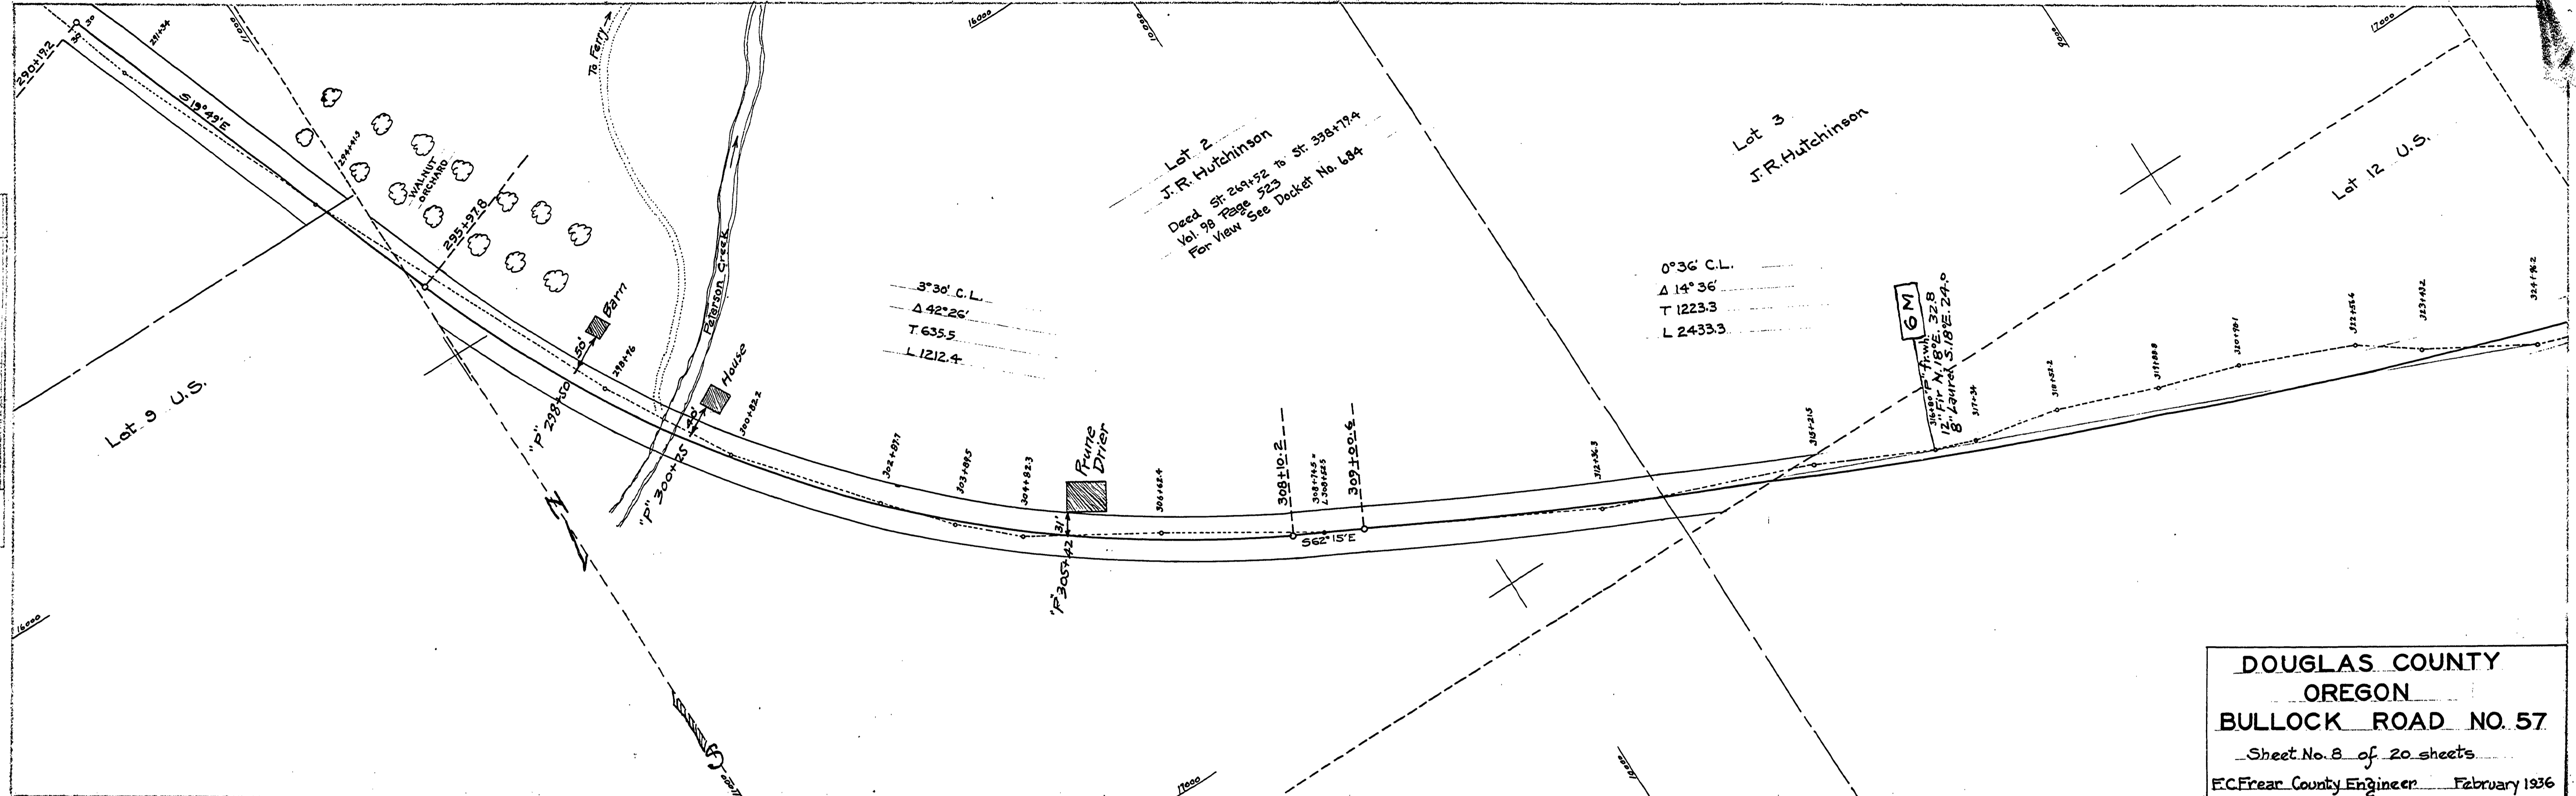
290+19.2
30 30
291+34
S 19°49'E
294+41.3
WALNUT ORCHARD
295+97.8
To Ferry
Peterson Creek
50'
Barn
298+76
"P" 298+30
House
"P" 300+25
300+82.2
Lot 9 U.S.
N
S
3°30' C.L.
Δ 42°26'
T 635.5
L 1212.4
302+87.7
303+88.5
304+82.3
Prune Drier
31'
"P" 305+42
306+62.4
308+10.2
308+74.5
309+00.6
S62°15'E
Lot 2
J.R. Hutchinson
Deed St. 269+52 to St. 338+79.4
Vol. 98 Page 523
For View See Docket No. 684
312+36.3
Lot 3
J.R. Hutchinson
0°36' C.L.
Δ 14°36'
T 1223.3
L 2433.3
315+21.5
6M
316+80 P. Fr. wh.
12" Fir N. 18°E. 32.8
8" Laurel S. 18°E. 24.0
317+34
318+52.2
319+88.8
320+78.1
322+55.4
323+43.2
324+46.2
Lot 12 U.S.
16000
17000
DOUGLAS COUNTY
OREGON
BULLOCK ROAD NO. 57
Sheet No. 8 of 20 sheets
F.C. Frear County Engineer February 1936